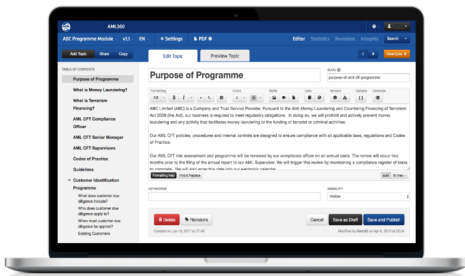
AML360

ABC Programme Module v1.1 EN Settings PDF

Editor Statistics Revisions Integrity Search

Add Topic Share Copy

Edit Topic Preview Topic

View Live

TABLE OF CONTENTS

Purpose of Programme

What is Money Laundering?

What is Terrorism Financing?

AML CFT Compliance Officer

AML CFT Senior Manager

AML CFT Supervisors

Codes of Practice

Guidelines

Customer Identification Programme

What does customer due diligence include?

Who does customer due diligence apply to?

When must customer due diligence be applied?

Existing Customers

Purpose of Programme

SLUG

purpose-of-aml-cft-programme

ABC Limited (ABC) is a Company and Trust Service Provider. Pursuant to the Anti-Money Laundering and Countering Financing of Terrorism Act 2009 (the Act), our business is required to meet regulatory obligations. In doing so, we will prohibit and actively prevent money laundering and any activity that facilitates money laundering or the funding of terrorist or criminal activities.

Our AML CFT policies, procedures and internal controls are designed to ensure compliance with all applicable laws, regulations and Codes of Practice.

Our AML CFT risk assessment and programme will be reviewed by our compliance officer on an annual basis. The review will occur two months prior to the filing of the annual report to our AML Supervisor. We will trigger this review by maintaining a compliance register of tasks to complete. We will also enter this date into our electronic calendar.

KEYWORDS

VISIBILITY

Visible

Delete Revisions

Cancel Save as Draft Save and Publish